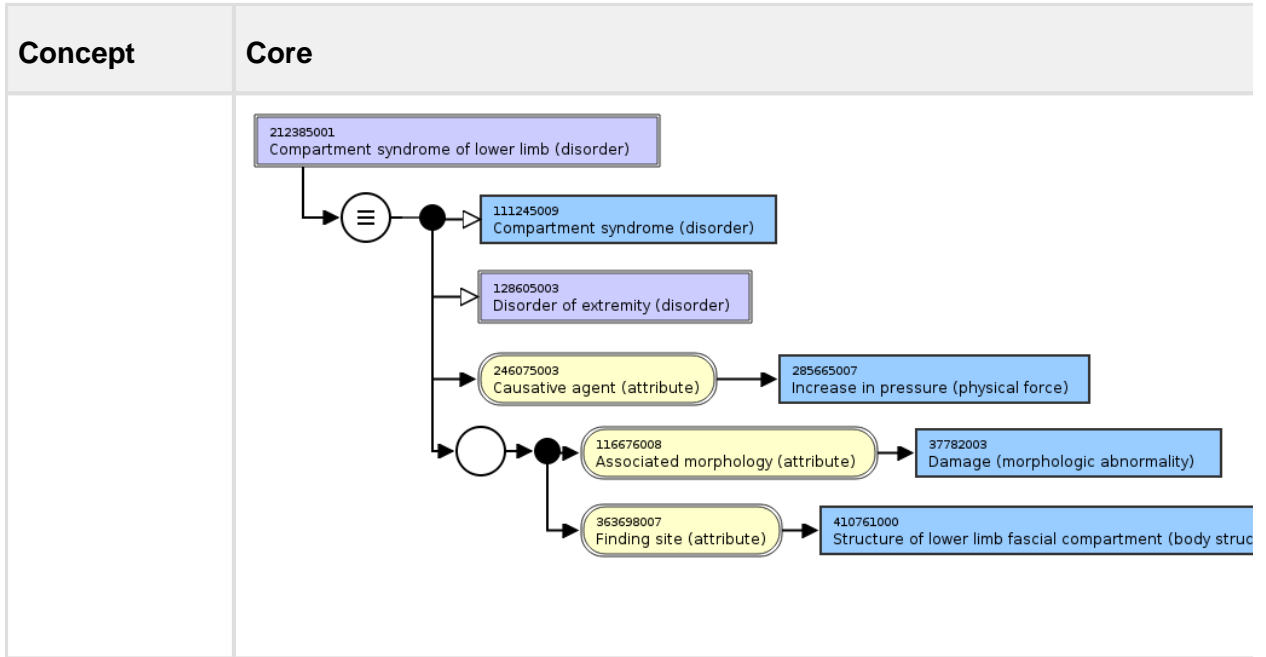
| Concept | Core |
|---|---|
| | |

212385001
Compartment syndrome of lower limb (disorder)

≡

111245009
Compartment syndrome (disorder)

128605003
Disorder of extremity (disorder)

246075003
Causative agent (attribute)

285665007
Increase in pressure (physical force)

116676008
Associated morphology (attribute)

37782003
Damage (morphologic abnormality)

363698007
Finding site (attribute)

410761000
Structure of lower limb fascial compartment (body struc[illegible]